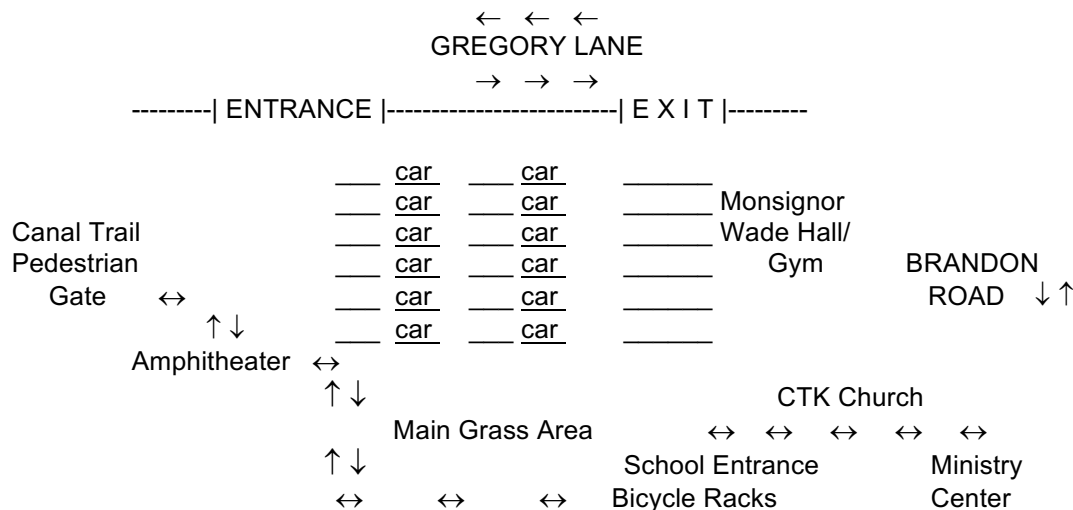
← ← ←
GREGORY LANE
→ → →
---------| ENTRANCE |--------------------------| E X I T |---------

___ car ___ car ______
___ car ___ car ______ Monsignor
Canal Trail ___ car ___ car ______ Wade Hall/
Pedestrian ___ car ___ car ______ Gym BRANDON
Gate ↔ ___ car ___ car ______ ROAD ↓↑
↑↓ ___ car ___ car ______
Amphitheater ↔
↑↓ CTK Church
Main Grass Area ↔ ↔ ↔ ↔ ↔
↑↓ School Entrance Ministry
↔ ↔ ↔ Bicycle Racks Center